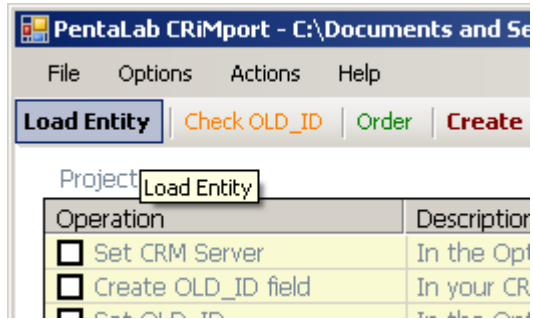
PentaLab CRiMport - C:\Documents and Se

File Options Actions Help

Load Entity | Check OLD_ID | Order | Create

Project Load Entity

| Operation | Description |
|---|---|
| Set CRM Server | In the Opt |
| Create OLD_ID field | In your CR |
| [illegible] | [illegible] |